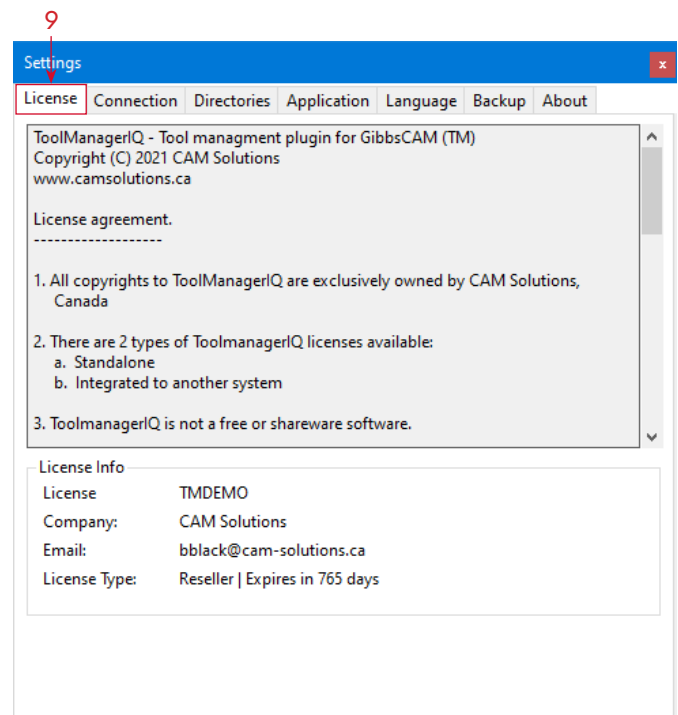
9

Settings

x

License | Connection | Directories | Application | Language | Backup | About

ToolManagerIQ - Tool managment plugin for GibbsCAM (TM)
Copyright (C) 2021 CAM Solutions
www.camsolutions.ca

License agreement.
-------------------

1. All copyrights to ToolManagerIQ are exclusively owned by CAM Solutions, Canada

2. There are 2 types of ToolmanagerIQ licenses available:
a. Standalone
b. Integrated to another system

3. ToolmanagerIQ is not a free or shareware software.

License Info

| License | TMDEMO |
|---|---|
| Company: | CAM Solutions |
| Email: | bblack@cam-solutions.ca |
| License Type: | Reseller \| Expires in 765 days |